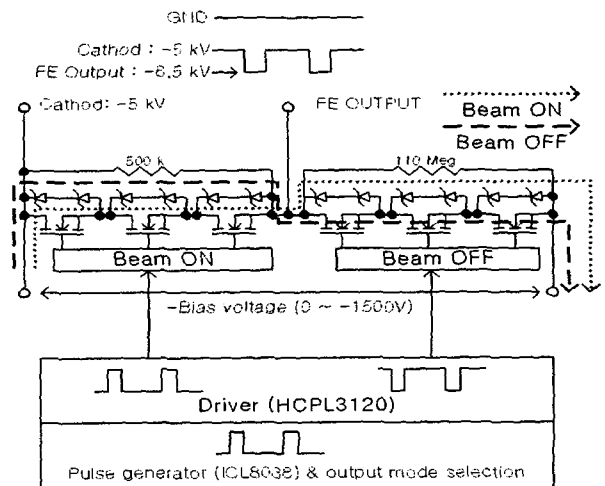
GND

Cathod : −5 kV
FE Output : −6.5 kV

Cathod: −5 kV

FE OUTPUT

Beam ON
Beam OFF

500 k

110 Meg

Beam ON

Beam OFF

−Bias voltage (0 ~ −1500V)

Driver (HCPL3120)

Pulse generator (ICL8038) & output mode selection